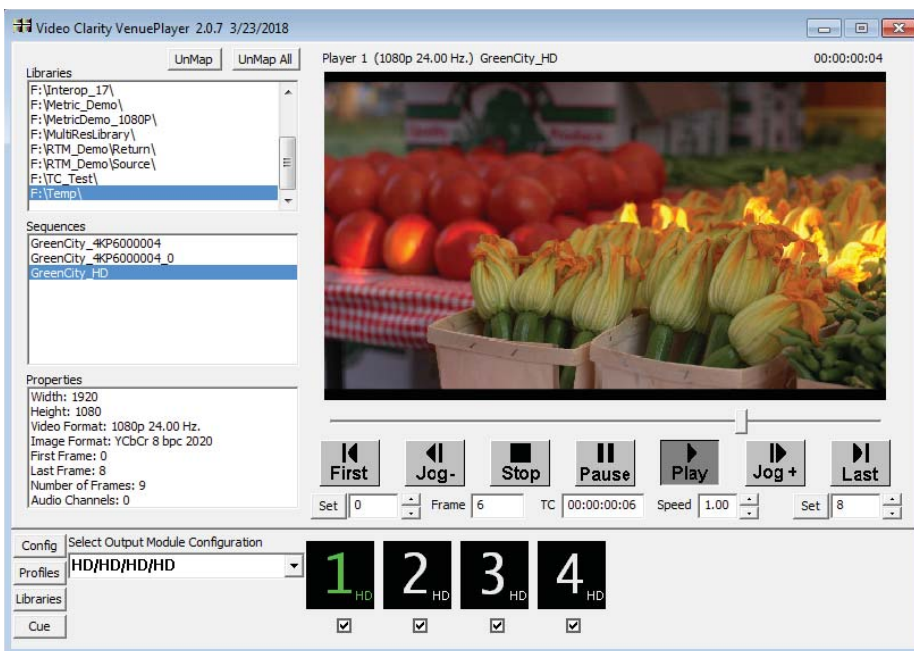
Video Clarity VenuePlayer 2.0.7 3/23/2018

UnMap UnMap All

Libraries

F:\Interop_17\
F:\Metric_Demo\
F:\MetricDemo_1080P\
F:\MultiResLibrary\
F:\RTM_Demo\Return\
F:\RTM_Demo\Source\
F:\TC_Test\
F:\Temp\

Sequences

GreenCity_4KP6000004
GreenCity_4KP6000004_0
GreenCity_HD

Properties

Width: 1920
Height: 1080
Video Format: 1080p 24.00 Hz.
Image Format: YCbCr 8 bpc 2020
First Frame: 0
Last Frame: 8
Number of Frames: 9
Audio Channels: 0

Player 1 (1080p 24.00 Hz.) GreenCity_HD

00:00:00:04

First Jog- Stop Pause Play Jog + Last

Set 0 Frame 6 TC 00:00:00:06 Speed 1.00 Set 8

Config
Profiles
Libraries
Cue

Select Output Module Configuration

HD/HD/HD/HD

1 HD 2 HD 3 HD 4 HD